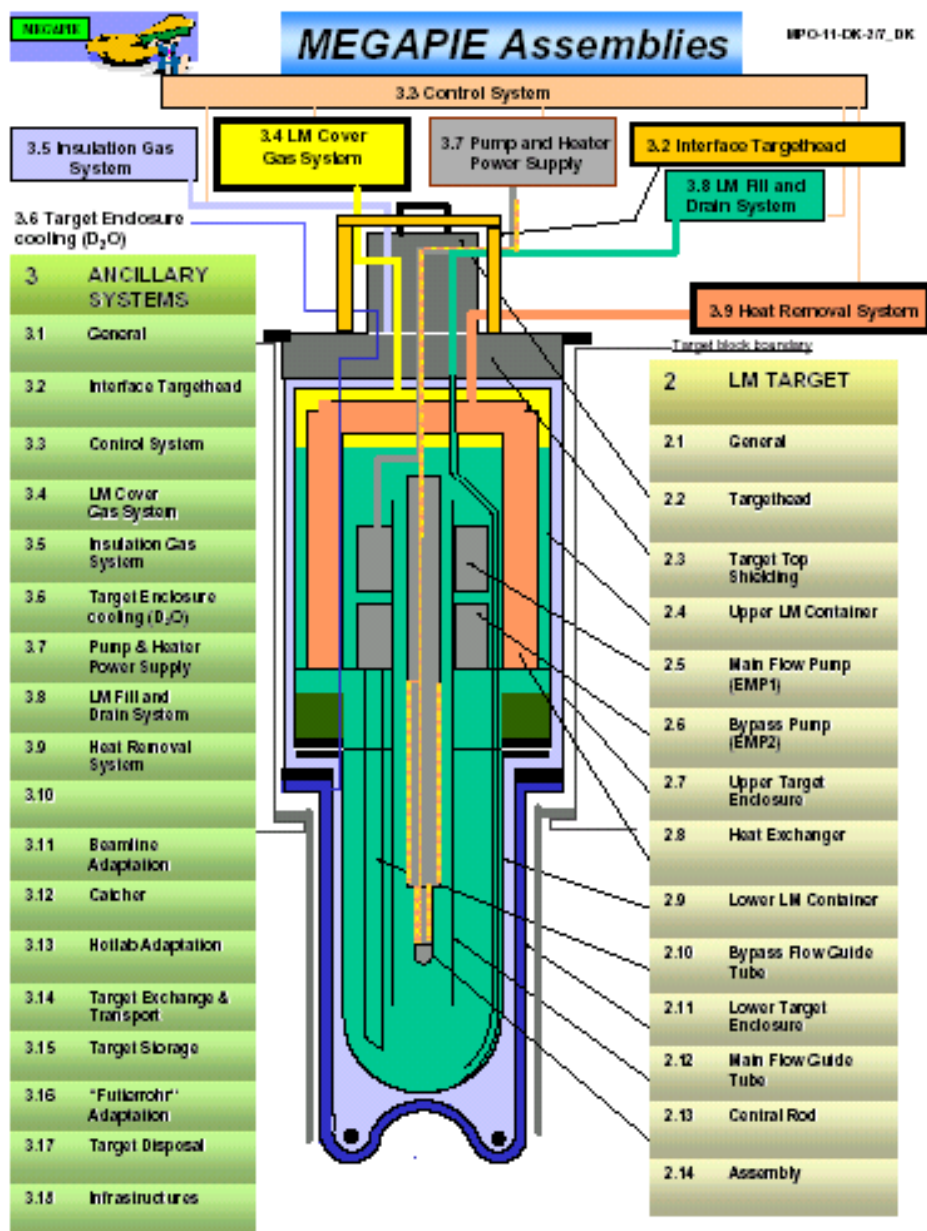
MEGAPIE

MEGAPIE Assemblies

MPO-11-DK-2/7_DK

3.3 Control System

3.5 Insulation Gas System

3.4 LM Cover Gas System

3.7 Pump and Heater Power Supply

3.2 Interface Targethead

3.8 LM Fill and Drain System

3.6 Target Enclosure cooling ($D_2O$)

3.9 Heat Removal System

Target block boundary

| 3 | ANCILLARY SYSTEMS |
|---|---|
| 3.1 | General |
| 3.2 | Interface Targethead |
| 3.3 | Control System |
| 3.4 | LM Cover Gas System |
| 3.5 | Insulation Gas System |
| 3.6 | Target Enclosure cooling ($D_2O$) |
| 3.7 | Pump & Heater Power Supply |
| 3.8 | LM Fill and Drain System |
| 3.9 | Heat Removal System |
| 3.10 | |
| 3.11 | Beamline Adaptation |
| 3.12 | Catcher |
| 3.13 | Hotlab Adaptation |
| 3.14 | Target Exchange & Transport |
| 3.15 | Target Storage |
| 3.16 | "Futterrohr" Adaptation |
| 3.17 | Target Disposal |
| 3.18 | Infrastructures |

| 2 | LM TARGET |
|---|---|
| 2.1 | General |
| 2.2 | Targethead |
| 2.3 | Target Top Shielding |
| 2.4 | Upper LM Container |
| 2.5 | Main Flow Pump (EMP1) |
| 2.6 | Bypass Pump (EMP2) |
| 2.7 | Upper Target Enclosure |
| 2.8 | Heat Exchanger |
| 2.9 | Lower LM Container |
| 2.10 | Bypass Flow Guide Tube |
| 2.11 | Lower Target Enclosure |
| 2.12 | Main Flow Guide Tube |
| 2.13 | Central Rod |
| 2.14 | Assembly |